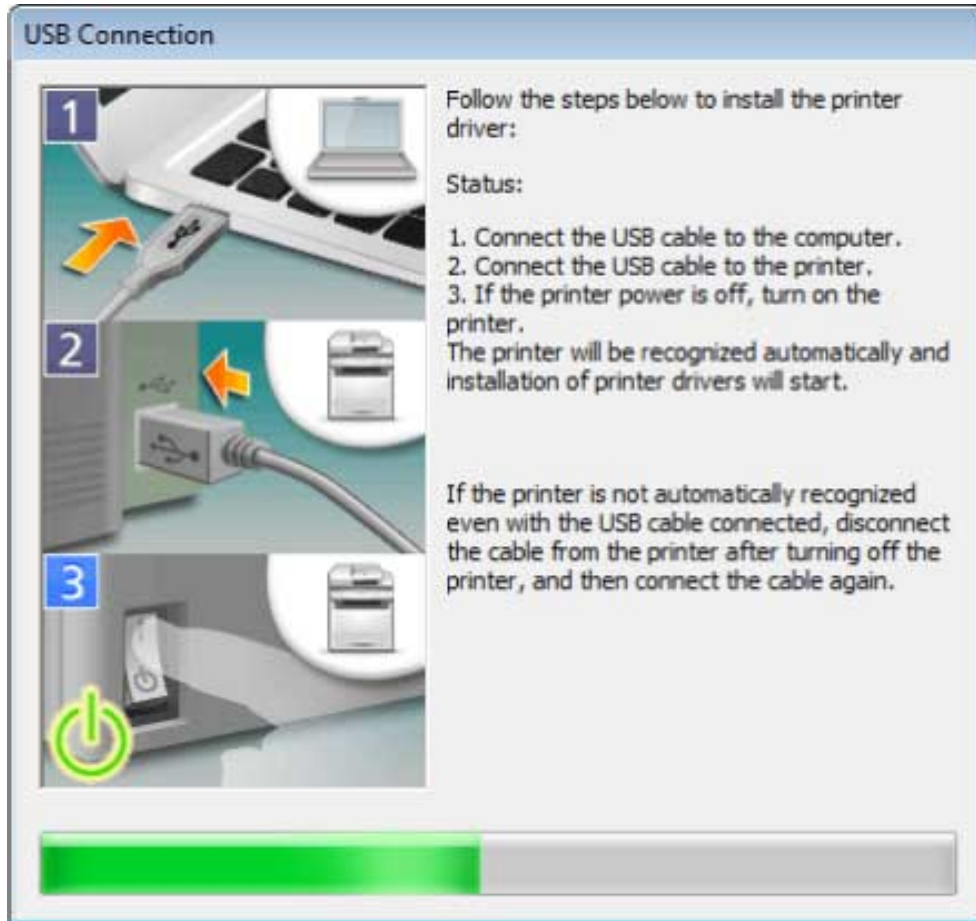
USB Connection

1

2

3

Follow the steps below to install the printer driver:

Status:

1. Connect the USB cable to the computer.
2. Connect the USB cable to the printer.
3. If the printer power is off, turn on the printer.
The printer will be recognized automatically and installation of printer drivers will start.

If the printer is not automatically recognized even with the USB cable connected, disconnect the cable from the printer after turning off the printer, and then connect the cable again.